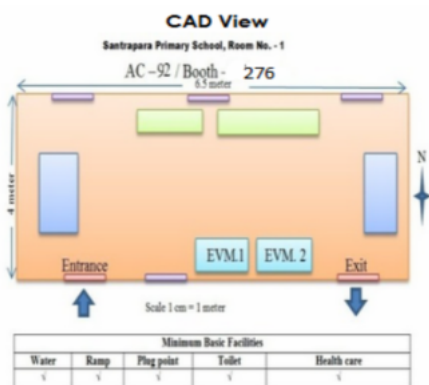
CAD View

Santrapara Primary School, Room No. - 1

AC – 92 / Booth - 276

6.5 meter

4 meter

N

EVM.1

EVM. 2

Entrance

Exit

Scale 1 cm = 1 meter

| Minimum Basic Facilities | | | | |
|---|---|---|---|---|
| Water | Ramp | Plug point | Toilet | Health care |
| √ | √ | √ | √ | √ |